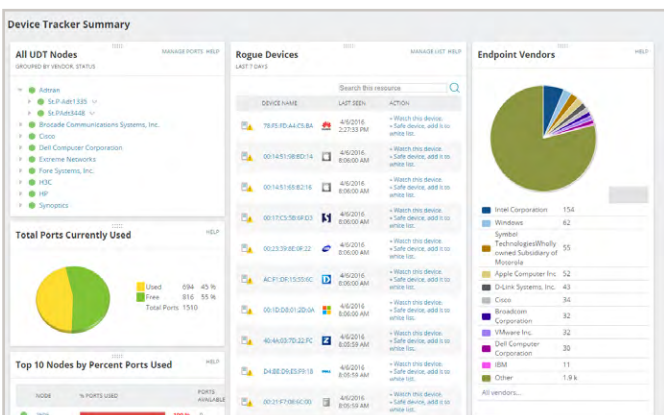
Device Tracker Summary

All UDT Nodes
GROUPED BY VENDOR STATUS
MANAGE PORTS HELP

Adtran
St.P-Adt1335
St.PAdt3448
Brocade Communications Systems, Inc.
Cisco
Dell Computer Corporation
Extreme Networks
Fore Systems, Inc.
H3C
HP
Synoptics

Total Ports Currently Used
HELP

| | | |
|---|---|---|
| Used | 694 | 45 % |
| Free | 816 | 55 % |
| Total Ports | 1510 | |

Top 10 Nodes by Percent Ports Used
HELP

| NODE | % PORTS USED | PORTS AVAILABLE |
|---|---|---|

Rogue Devices
LAST 7 DAYS
MANAGE LIST HELP

Search this resource

| DEVICE NAME | LAST SEEN | ACTION |
|---|---|---|
| 78:F5:FD:A4:C5:BA | 4/6/2016 2:27:33 PM | » Watch this device. » Safe device, add it to white list. |
| 00:14:51:98:ED:F6 | 4/6/2016 8:06:00 AM | » Watch this device. » Safe device, add it to white list. |
| 00:14:51:65:82:16 | 4/6/2016 8:06:00 AM | » Watch this device. » Safe device, add it to white list. |
| 00:17:C5:58:6F:D3 | 4/6/2016 8:06:00 AM | » Watch this device. » Safe device, add it to white list. |
| 00:23:39:8E:0F:22 | 4/6/2016 8:06:00 AM | » Watch this device. » Safe device, add it to white list. |
| AC:F1:DF:15:55:DC | 4/6/2016 8:06:00 AM | » Watch this device. » Safe device, add it to white list. |
| 00:1D:D8:01:2D:0A | 4/6/2016 8:06:00 AM | » Watch this device. » Safe device, add it to white list. |
| 40:4A:03:70:22:FC | 4/6/2016 8:05:59 AM | » Watch this device. » Safe device, add it to white list. |
| D4:BE:D9:E5:99:18 | 4/6/2016 8:05:59 AM | » Watch this device. » Safe device, add it to white list. |
| 00:21:F7:06:6C:00 | 4/6/2016 8:05:59 AM | » Watch this device. » Safe device, add it to white list. |

Endpoint Vendors
HELP

| | |
|---|---|
| Intel Corporation | 154 |
| Windows | 62 |
| Symbol TechnologiesWholly owned Subsidiary of Motorola | 55 |
| Apple Computer Inc. | 52 |
| D-Link Systems, Inc. | 43 |
| Cisco | 34 |
| Broadcom Corporation | 32 |
| VMware Inc. | 32 |
| Dell Computer Corporation | 30 |
| IBM | 11 |
| Other | 1.9 k |

All vendors...